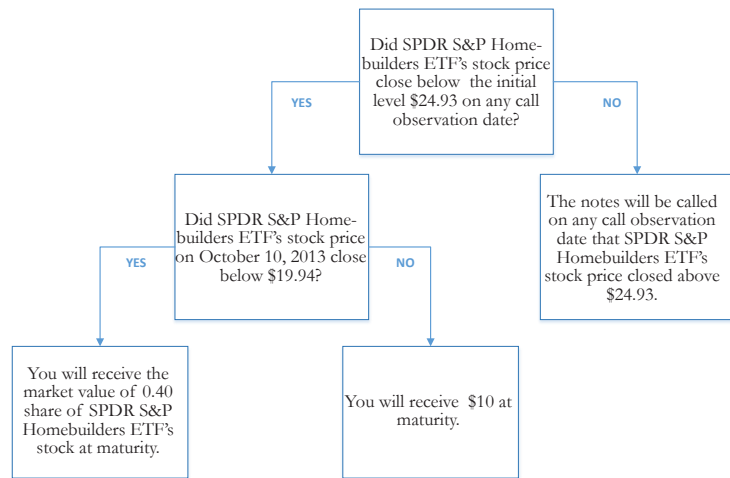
Did SPDR S&P Homebuilders ETF's stock price close below the initial level $24.93 on any call observation date?

YES

NO

Did SPDR S&P Homebuilders ETF's stock price on October 10, 2013 close below $19.94?

The notes will be called on any call observation date that SPDR S&P Homebuilders ETF's stock price closed above $24.93.

YES

NO

You will receive the market value of 0.40 share of SPDR S&P Homebuilders ETF's stock at maturity.

You will receive $10 at maturity.